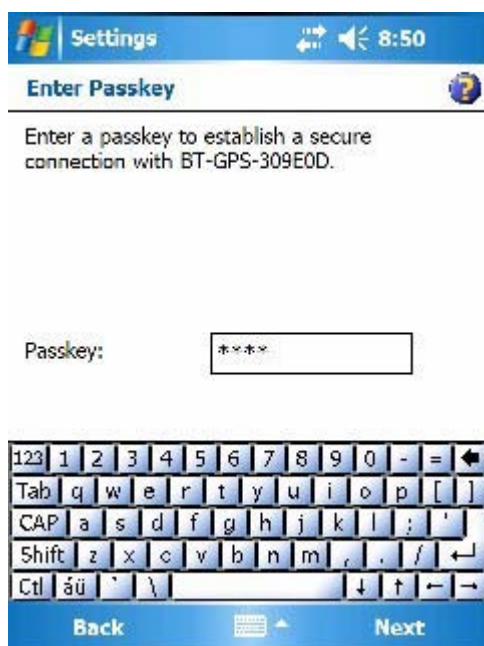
Settings 8:50

Enter Passkey

Enter a passkey to establish a secure connection with BT-GPS-309E0D.

Passkey: ****

123 1 2 3 4 5 6 7 8 9 0 - =
Tab q w e r t y u i o p [ ]
CAP a s d f g h j k l ; '
Shift z x c v b n m , . /
Ctl áü ` \

Back Next